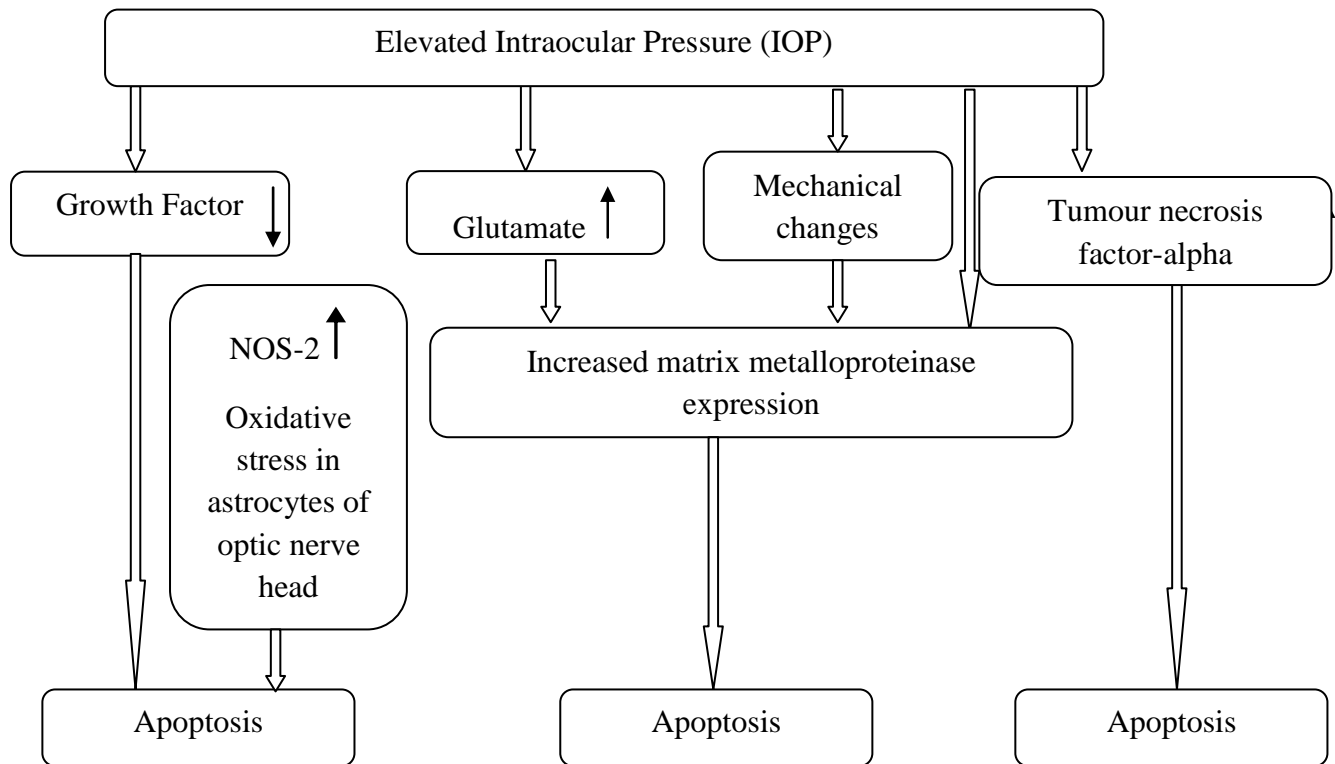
Elevated Intraocular Pressure (IOP)

Growth Factor ↓

Glutamate ↑

Mechanical changes

Tumour necrosis factor-alpha

NOS-2 ↑

Oxidative stress in astrocytes of optic nerve head

Increased matrix metalloproteinase expression

Apoptosis

Apoptosis

Apoptosis